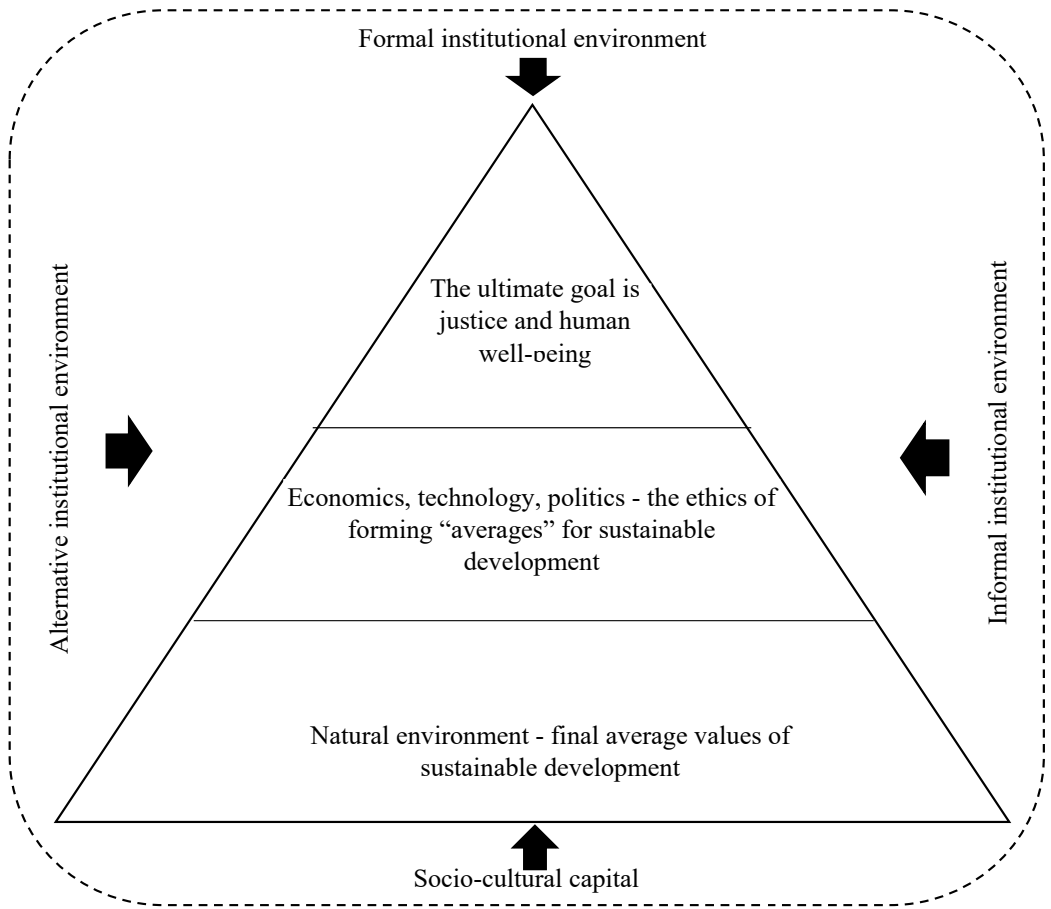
Formal institutional environment

Alternative institutional environment

Informal institutional environment

The ultimate goal is justice and human well-being

Economics, technology, politics - the ethics of forming “averages” for sustainable development

Natural environment - final average values of sustainable development

Socio-cultural capital